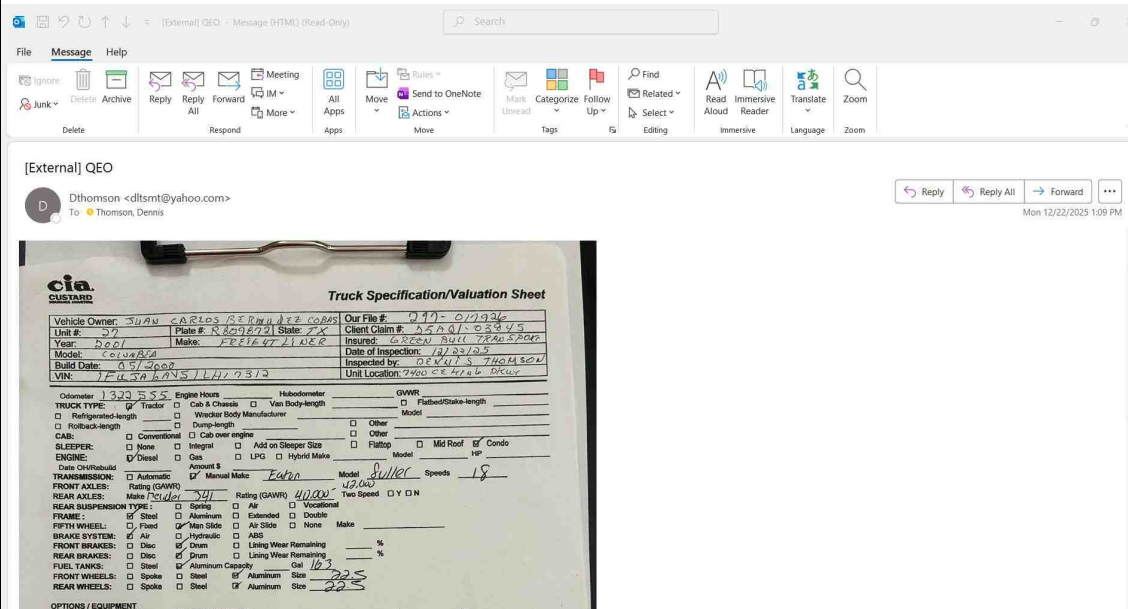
[External] QEO - Message (HTML) (Read-Only)
Search

File Message Help

Ignore
Junk
Delete Archive
Delete
Reply Reply All Forward
Meeting
IM
More
Respond
All Apps
Apps
Move
Rules
Send to OneNote
Actions
Move
Mark Unread
Categorize Follow Up
Tags
Find
Related
Select
Editing
Read Aloud Immersive Reader
Immersive
Translate
Language
Zoom
Zoom

[External] QEO
Dthomson <dltsmt@yahoo.com>
To: Thomson, Dennis
Reply Reply All Forward ...
Mon 12/22/2025 1:09 PM

cia CUSTARD
Truck Specification/Valuation Sheet

| | |
|---|---|
| Vehicle Owner: JUAN CARLOS BERMUDEZ COBAS | Our File #: 297-017926 |
| Unit #: 27 Plate #: R809872 State: TX | Client Claim #: 55AQ1-03945 |
| Year: 2001 Make: FREIGHTLINER | Insured: GREEN BULL TRANSPORT |
| Model: COLUMBIA | Date of Inspection: 12/22/25 |
| Build Date: 05/2000 | Inspected by: DENNIS THOMSON |
| VIN: 1FUJA6AV51LH17312 | Unit Location: 7400 CR 4146 DRIVE |

Odometer 1,322,555 Engine Hours Hubodometer GVWR
TRUCK TYPE: ☑ Tractor ☐ Cab & Chassis ☐ Van Body-length ☐ Flatbed/Stake-length
☐ Refrigerated-length ☐ Wrecker Body Manufacturer Model
☐ Rollback-length ☐ Dump-length ☐ Other
CAB: ☐ Conventional ☐ Cab over engine ☐ Other
SLEEPER: ☐ None ☐ Integral ☐ Add on Sleeper Size ☐ Flattop ☐ Mid Roof ☑ Condo
ENGINE: ☑ Diesel ☐ Gas ☐ LPG ☐ Hybrid Make Model HP
Date OH/Rebuild Amount $
TRANSMISSION: ☐ Automatic ☑ Manual Make Eaton Model Fuller Speeds 18
FRONT AXLES: Rating (GAWR) 12,000
REAR AXLES: Make Meritor 341 Rating (GAWR) 40,000 Two Speed ☐ Y ☐ N
REAR SUSPENSION TYPE: ☐ Spring ☐ Air ☐ Vocational
FRAME: ☑ Steel ☐ Aluminum ☐ Extended ☐ Double
FIFTH WHEEL: ☐ Fixed ☑ Man Slide ☐ Air Slide ☐ None Make
BRAKE SYSTEM: ☑ Air ☐ Hydraulic ☐ ABS
FRONT BRAKES: ☐ Disc ☑ Drum ☐ Lining Wear Remaining %
REAR BRAKES: ☐ Disc ☑ Drum ☐ Lining Wear Remaining %
FUEL TANKS: ☐ Steel ☑ Aluminum Capacity Gal 163
FRONT WHEELS: ☐ Spoke ☐ Steel ☑ Aluminum Size 22.5
REAR WHEELS: ☐ Spoke ☐ Steel ☑ Aluminum Size 22.5

OPTIONS / EQUIPMENT